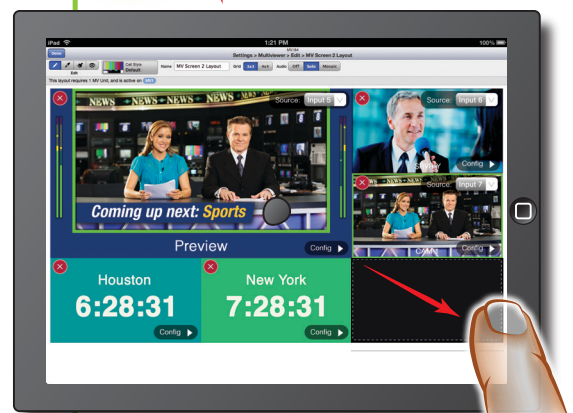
iPad
1:21 PM
100%
MV-8A
Settings > Multiviewer > Edit > MV Screen 2 Layout
Done
Edit
Cell Size
Default
Name
MV Screen 2 Layout
Grid
Audio
Off
Mosaic
This layout requires 1 MV Unit, and is active on:
NEWS NEWS NEWS
Source:
Input 5
Coming up next: Sports
Preview
Config
Source:
Input 6
Config
Source:
Input 7
Config
Houston
6:28:31
Config
New York
7:28:31
Config